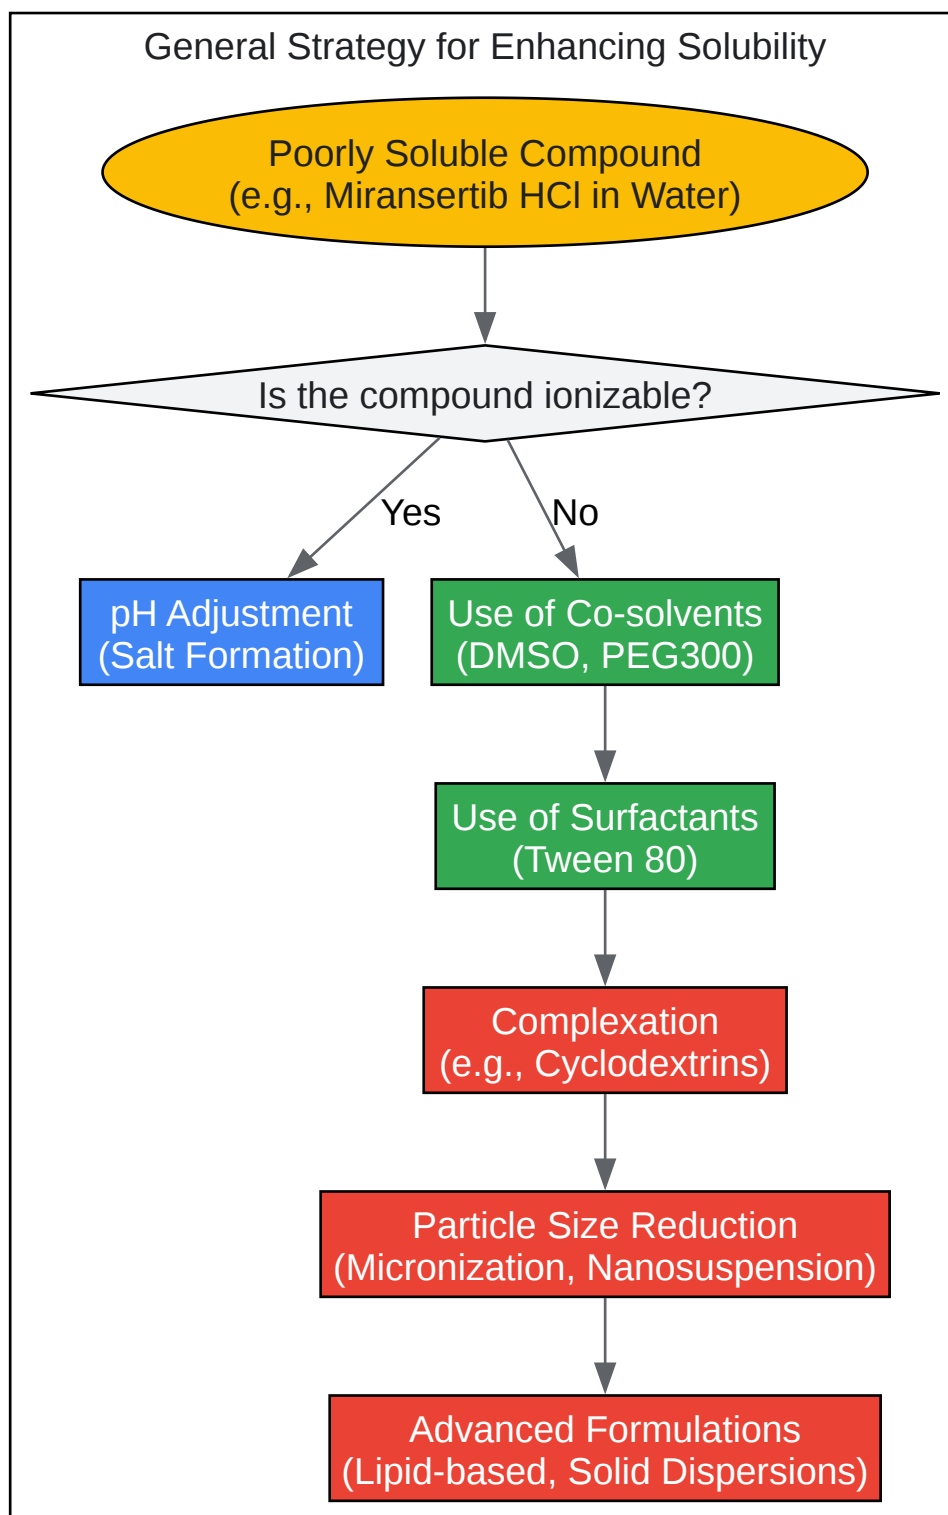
General Strategy for Enhancing Solubility

Poorly Soluble Compound
(e.g., Miransertib HCl in Water)

Is the compound ionizable?

Yes

No

pH Adjustment
(Salt Formation)

Use of Co-solvents
(DMSO, PEG300)

Use of Surfactants
(Tween 80)

Complexation
(e.g., Cyclodextrins)

Particle Size Reduction
(Micronization, Nanosuspension)

Advanced Formulations
(Lipid-based, Solid Dispersions)